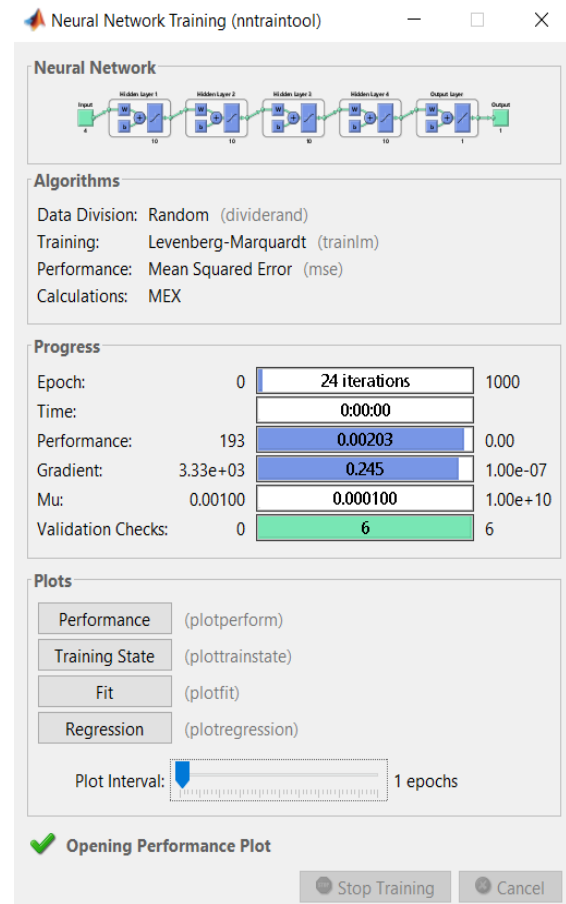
Neural Network Training (nntraintool)

Neural Network

Input 4 | Hidden Layer 1 W b 10 | Hidden Layer 2 W b 10 | Hidden Layer 3 W b 10 | Hidden Layer 4 W b 10 | Output Layer W b 1 | Output 1

Algorithms

Data Division: Random (dividerand)
Training: Levenberg-Marquardt (trainlm)
Performance: Mean Squared Error (mse)
Calculations: MEX

Progress

| | | | |
|---|---|---|---|
| Epoch: | 0 | 24 iterations | 1000 |
| Time: | | 0:00:00 | |
| Performance: | 193 | 0.00203 | 0.00 |
| Gradient: | 3.33e+03 | 0.245 | 1.00e-07 |
| Mu: | 0.00100 | 0.000100 | 1.00e+10 |
| Validation Checks: | 0 | 6 | 6 |

Plots

Performance (plotperform)
Training State (plottrainstate)
Fit (plotfit)
Regression (plotregression)

Plot Interval: 1 epochs

Opening Performance Plot

Stop Training Cancel